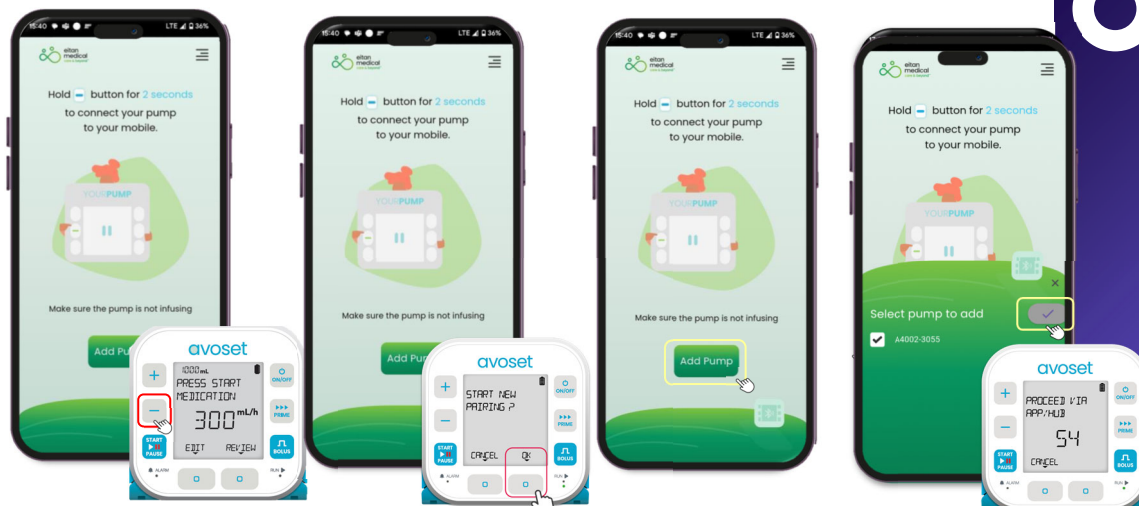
15:40 LTE 36%

eitan medical

Hold ▭ button for 2 seconds to connect your pump to your mobile.

YOURPUMP

Make sure the pump is not infusing

Add Pu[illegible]

avoset

1000 mL
PRESS START
MEDICATION
300 mL/h
EDIT REVIEW

ON/OFF
PRIME
START PAUSE
BOLUS
ALARM
RUN

15:40 LTE 36%

eitan medical

Hold ▭ button for 2 seconds to connect your pump to your mobile.

YOURPUMP

Make sure the pump is not infusing

Add P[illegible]

avoset

START NEW
PAIRING ?
CANCEL OK

ON/OFF
PRIME
START PAUSE
BOLUS
ALARM
RUN

15:40 LTE 36%

eitan medical

Hold ▭ button for 2 seconds to connect your pump to your mobile.

YOURPUMP

Make sure the pump is not infusing

Add Pump

eitan medical

Hold ▭ button for 2 seconds to connect your pump to your mobile.

YOURPUMP

Select pump to add

A4002-3055

avoset

PROCEED VIA
APP/HUB
54
CANCEL

ON/OFF
PRIME
START PAUSE
BOLUS
ALARM
RUN